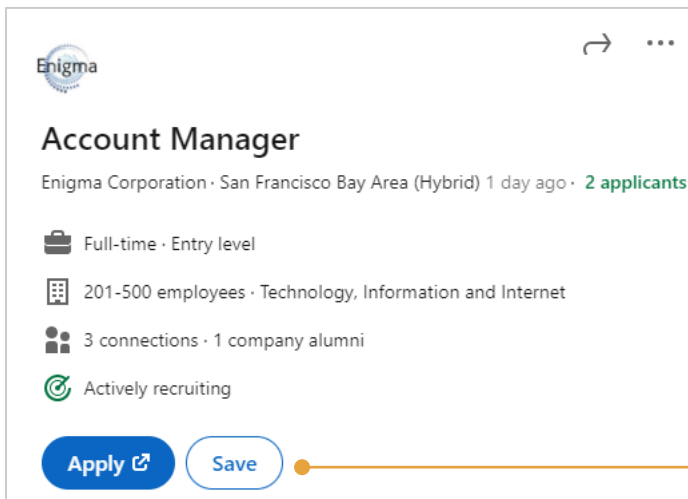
Enigma

Account Manager

Enigma Corporation · San Francisco Bay Area (Hybrid) 1 day ago · 2 applicants

Full-time · Entry level

201-500 employees · Technology, Information and Internet

3 connections · 1 company alumni

Actively recruiting

Apply

Save